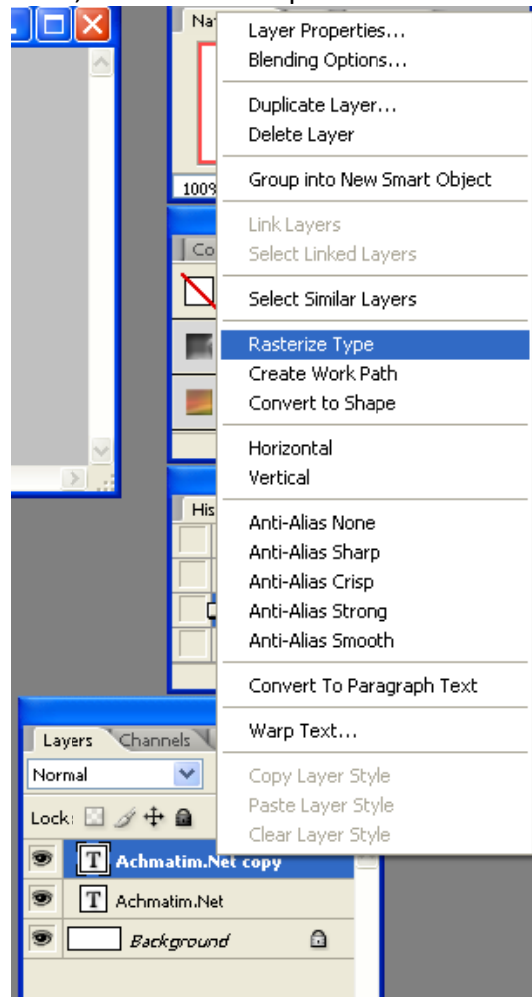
Na
100%
Co
His

Layer Properties...
Blending Options...

Duplicate Layer...
Delete Layer

Group into New Smart Object

Link Layers
Select Linked Layers

Select Similar Layers

Rasterize Type
Create Work Path
Convert to Shape

Horizontal
Vertical

Anti-Alias None
Anti-Alias Sharp
Anti-Alias Crisp
Anti-Alias Strong
Anti-Alias Smooth

Convert To Paragraph Text

Warp Text...

Copy Layer Style
Paste Layer Style
Clear Layer Style

Layers Channels
Normal
Lock:
T Achmatim.Net copy
T Achmatim.Net
Background